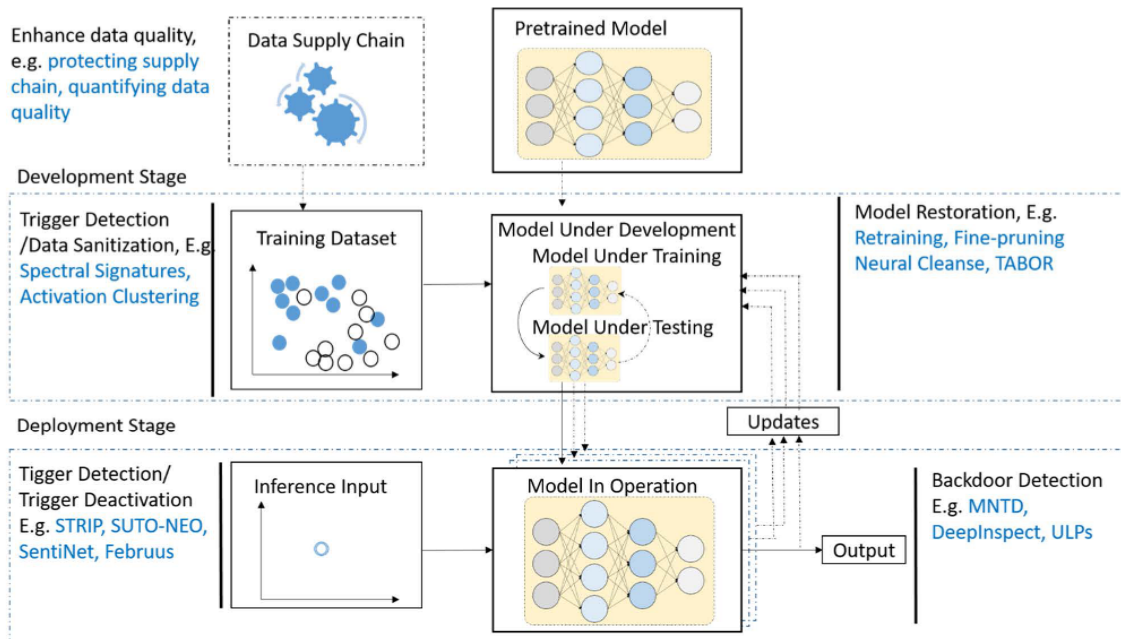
Enhance data quality, e.g. protecting supply chain, quantifying data quality

Data Supply Chain

Pretrained Model

Development Stage

Trigger Detection /Data Sanitization, E.g. Spectral Signatures, Activation Clustering

Training Dataset

Model Under Development
Model Under Training
Model Under Testing

Model Restoration, E.g. Retraining, Fine-pruning Neural Cleanse, TABOR

Deployment Stage

Updates

Tigger Detection/ Trigger Deactivation E.g. STRIP, SUTO-NEO, SentiNet, Februus

Inference Input

Model In Operation

Output

Backdoor Detection E.g. MNTD, DeepInspect, ULPs